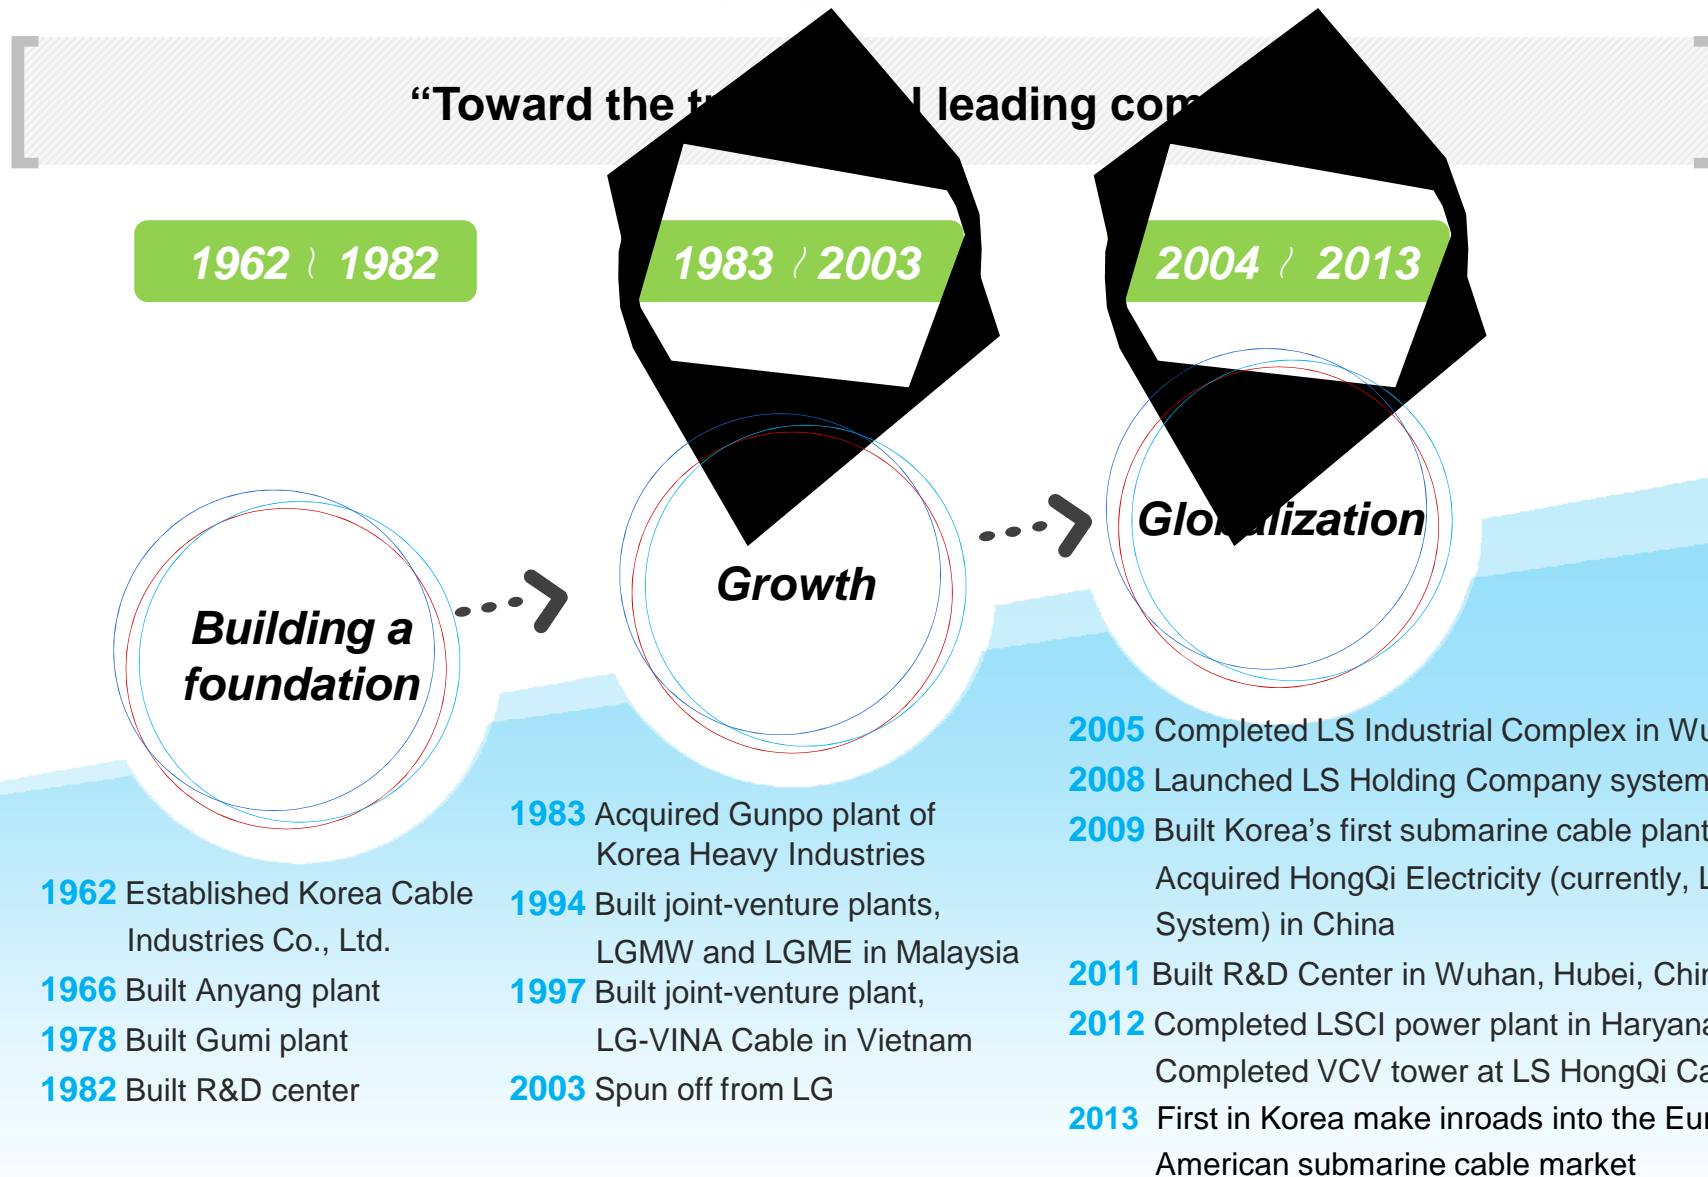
“Toward the t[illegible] leading com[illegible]

1962 ~ 1982

1983 ~ 2003

2004 ~ 2013

Building a foundation

Growth

Glo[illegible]lization

1962 Established Korea Cable Industries Co., Ltd.
1966 Built Anyang plant
1978 Built Gumi plant
1982 Built R&D center

1983 Acquired Gunpo plant of Korea Heavy Industries
1994 Built joint-venture plants, LGMW and LGME in Malaysia
1997 Built joint-venture plant, LG-VINA Cable in Vietnam
2003 Spun off from LG

2005 Completed LS Industrial Complex in Wu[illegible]
2008 Launched LS Holding Company system
2009 Built Korea’s first submarine cable plant
Acquired HongQi Electricity (currently, L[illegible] System) in China
2011 Built R&D Center in Wuhan, Hubei, Chi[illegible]
2012 Completed LSCI power plant in Haryana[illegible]
Completed VCV tower at LS HongQi Ca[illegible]
2013 First in Korea make inroads into the Eu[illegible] American submarine cable market